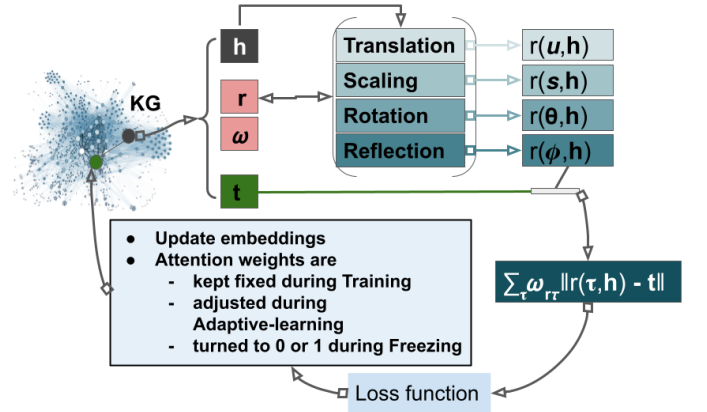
KG

h

r

$\omega$

t

Translation

Scaling

Rotation

Reflection

r($u$,h)

r($s$,h)

r($\theta$,h)

r($\phi$,h)

$\sum_{\tau} \omega_{r\tau} \|r(\tau,\mathbf{h}) - \mathbf{t}\|$

- Update embeddings
- Attention weights are
  - kept fixed during Training
  - adjusted during Adaptive-learning
  - turned to 0 or 1 during Freezing

Loss function